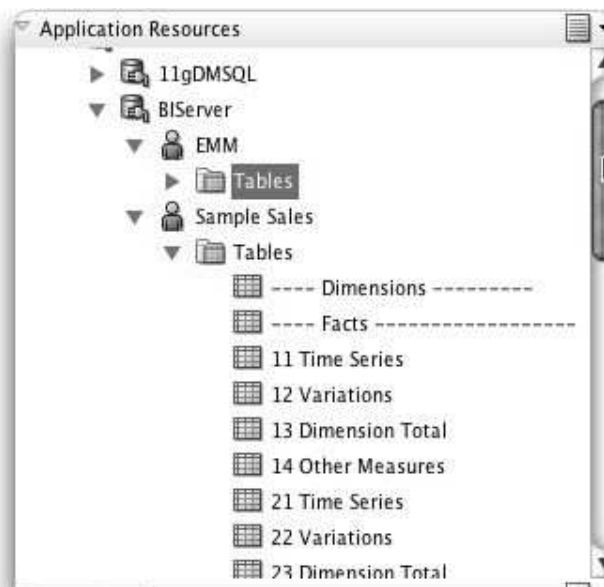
Application Resources

11gDMSQL
BIServer
EMM
Tables
Sample Sales
Tables
---- Dimensions ---------
---- Facts ------------------
11 Time Series
12 Variations
13 Dimension Total
14 Other Measures
21 Time Series
22 Variations
23 Dimension Total